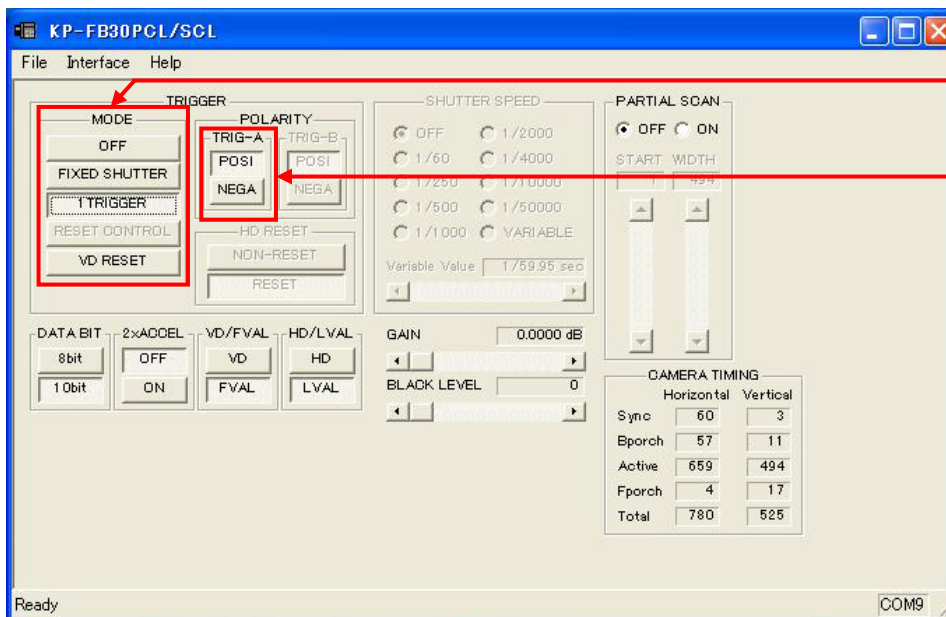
KP-FB30PCL/SCL

File Interface Help

TRIGGER

MODE
OFF
FIXED SHUTTER
1 TRIGGER
RESET CONTROL
VD RESET

POLARITY
TRIG-A
POSI
NEGA
TRIG-B
POSI
NEGA

HD RESET
NON-RESET
RESET

SHUTTER SPEED
OFF 1/2000
1/60 1/4000
1/250 1/10000
1/500 1/50000
1/1000 VARIABLE
Variable Value 1/59.95 sec

PARTIAL SCAN
OFF ON
START WIDTH
1 494

DATA BIT
8bit
10bit

2xACCEL
OFF
ON

VD/FVAL
VD
FVAL

HD/LVAL
HD
LVAL

GAIN 0.0000 dB

BLACK LEVEL 0

CAMERA TIMING

| | Horizontal | Vertical |
|---|---|---|
| Sync | 60 | 3 |
| Bporch | 57 | 11 |
| Active | 659 | 494 |
| Fporch | 4 | 17 |
| Total | 780 | 525 |

Ready

COM9